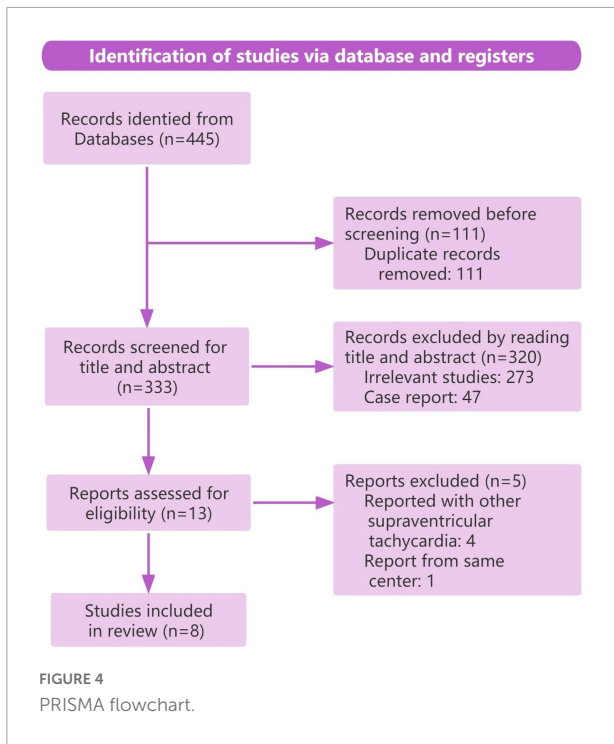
Identification of studies via database and registers

Records identied from Databases (n=445)

Records removed before screening (n=111)
Duplicate records removed: 111

Records screened for title and abstract (n=333)

Records excluded by reading title and abstract (n=320)
Irrelevant studies: 273
Case report: 47

Reports assessed for eligibility (n=13)

Reports excluded (n=5)
Reported with other supraventricular tachycardia: 4
Report from same center: 1

Studies included in review (n=8)

FIGURE 4
PRISMA flowchart.